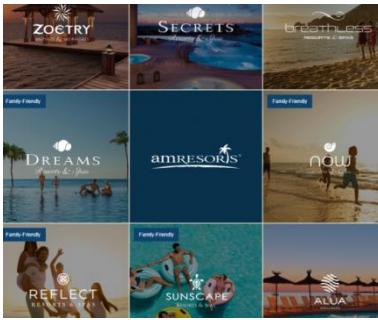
ZOETRY
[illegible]

SECRETS
Resorts & Spas

breathless
RESORTS & SPAS

Family-Friendly
DREAMS
Resorts & Spas

amresorts

Family-Friendly
now

Family-Friendly
REFLECT
RESORTS & SPAS

Family-Friendly
SUNSCAPE
RESORTS & SPAS

ALUA
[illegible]